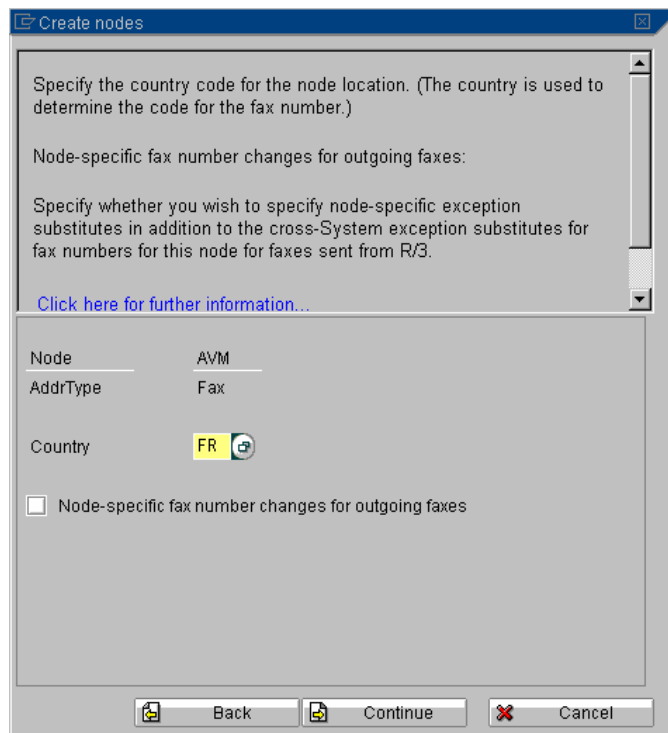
Create nodes

Specify the country code for the node location. (The country is used to determine the code for the fax number.)

Node-specific fax number changes for outgoing faxes:

Specify whether you wish to specify node-specific exception substitutes in addition to the cross-System exception substitutes for fax numbers for this node for faxes sent from R/3.

Click here for further information...

Node AVM
AddrType Fax

Country FR

Node-specific fax number changes for outgoing faxes

Back Continue Cancel